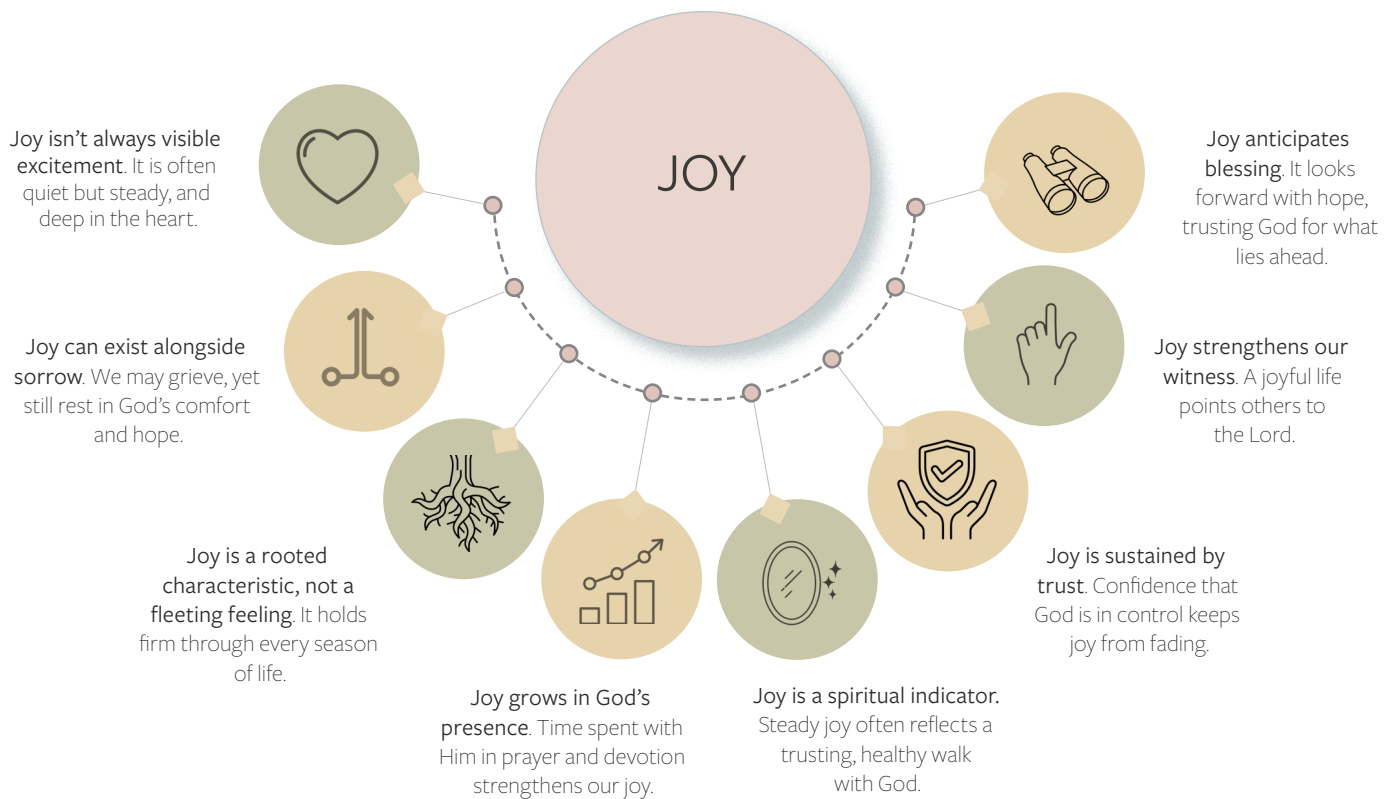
JOY

Joy isn't always visible excitement. It is often quiet but steady, and deep in the heart.

Joy can exist alongside sorrow. We may grieve, yet still rest in God's comfort and hope.

Joy is a rooted characteristic, not a fleeting feeling. It holds firm through every season of life.

Joy grows in God's presence. Time spent with Him in prayer and devotion strengthens our joy.

Joy is a spiritual indicator. Steady joy often reflects a trusting, healthy walk with God.

Joy is sustained by trust. Confidence that God is in control keeps joy from fading.

Joy strengthens our witness. A joyful life points others to the Lord.

Joy anticipates blessing. It looks forward with hope, trusting God for what lies ahead.